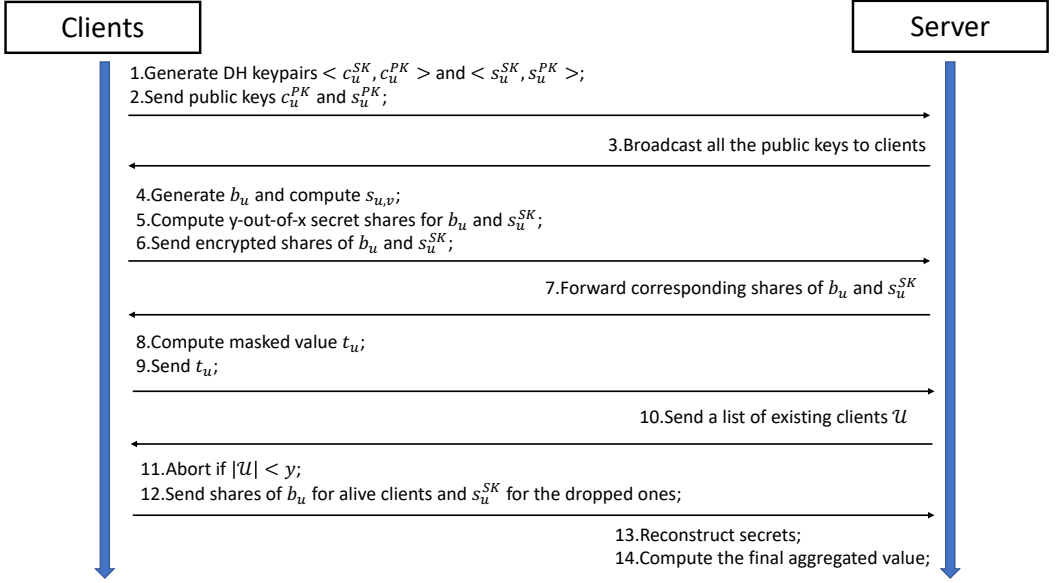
Clients

Server

1.Generate DH keypairs $< c_u^{SK}, c_u^{PK} >$ and $< s_u^{SK}, s_u^{PK} >$;
2.Send public keys $c_u^{PK}$ and $s_u^{PK}$;

3.Broadcast all the public keys to clients

4.Generate $b_u$ and compute $s_{u,v}$;
5.Compute y-out-of-x secret shares for $b_u$ and $s_u^{SK}$;
6.Send encrypted shares of $b_u$ and $s_u^{SK}$;

7.Forward corresponding shares of $b_u$ and $s_u^{SK}$

8.Compute masked value $t_u$;
9.Send $t_u$;

10.Send a list of existing clients $\mathcal{U}$

11.Abort if $|\mathcal{U}| < y$;
12.Send shares of $b_u$ for alive clients and $s_u^{SK}$ for the dropped ones;

13.Reconstruct secrets;
14.Compute the final aggregated value;